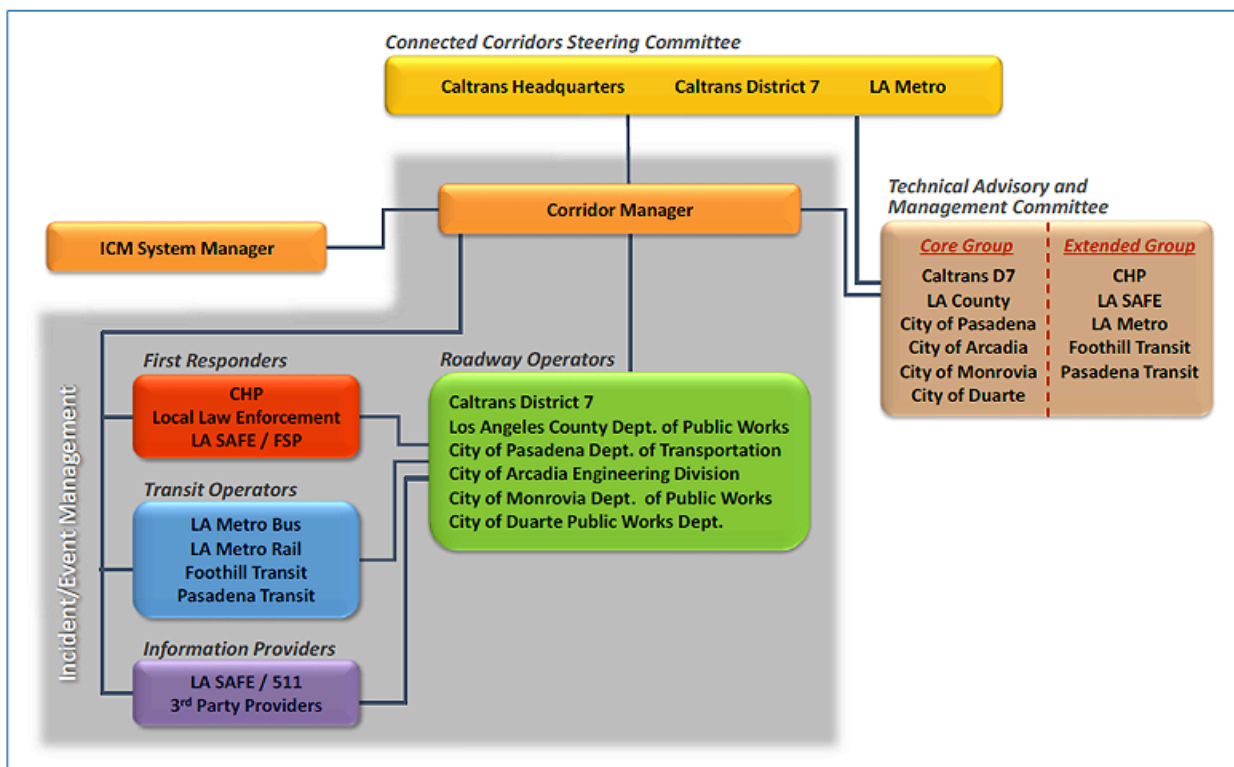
Connected Corridors Steering Committee

Caltrans Headquarters Caltrans District 7 LA Metro

Corridor Manager

ICM System Manager

Technical Advisory and Management Committee

| Core Group | Extended Group |
|---|---|
| Caltrans D7 | CHP |
| LA County | LA SAFE |
| City of Pasadena | LA Metro |
| City of Arcadia | Foothill Transit |
| City of Monrovia | Pasadena Transit |
| City of Duarte | |

Incident/Event Management

First Responders
CHP
Local Law Enforcement
LA SAFE / FSP

Roadway Operators
Caltrans District 7
Los Angeles County Dept. of Public Works
City of Pasadena Dept. of Transportation
City of Arcadia Engineering Division
City of Monrovia Dept. of Public Works
City of Duarte Public Works Dept.

Transit Operators
LA Metro Bus
LA Metro Rail
Foothill Transit
Pasadena Transit

Information Providers
LA SAFE / 511
3$^{rd}$ Party Providers